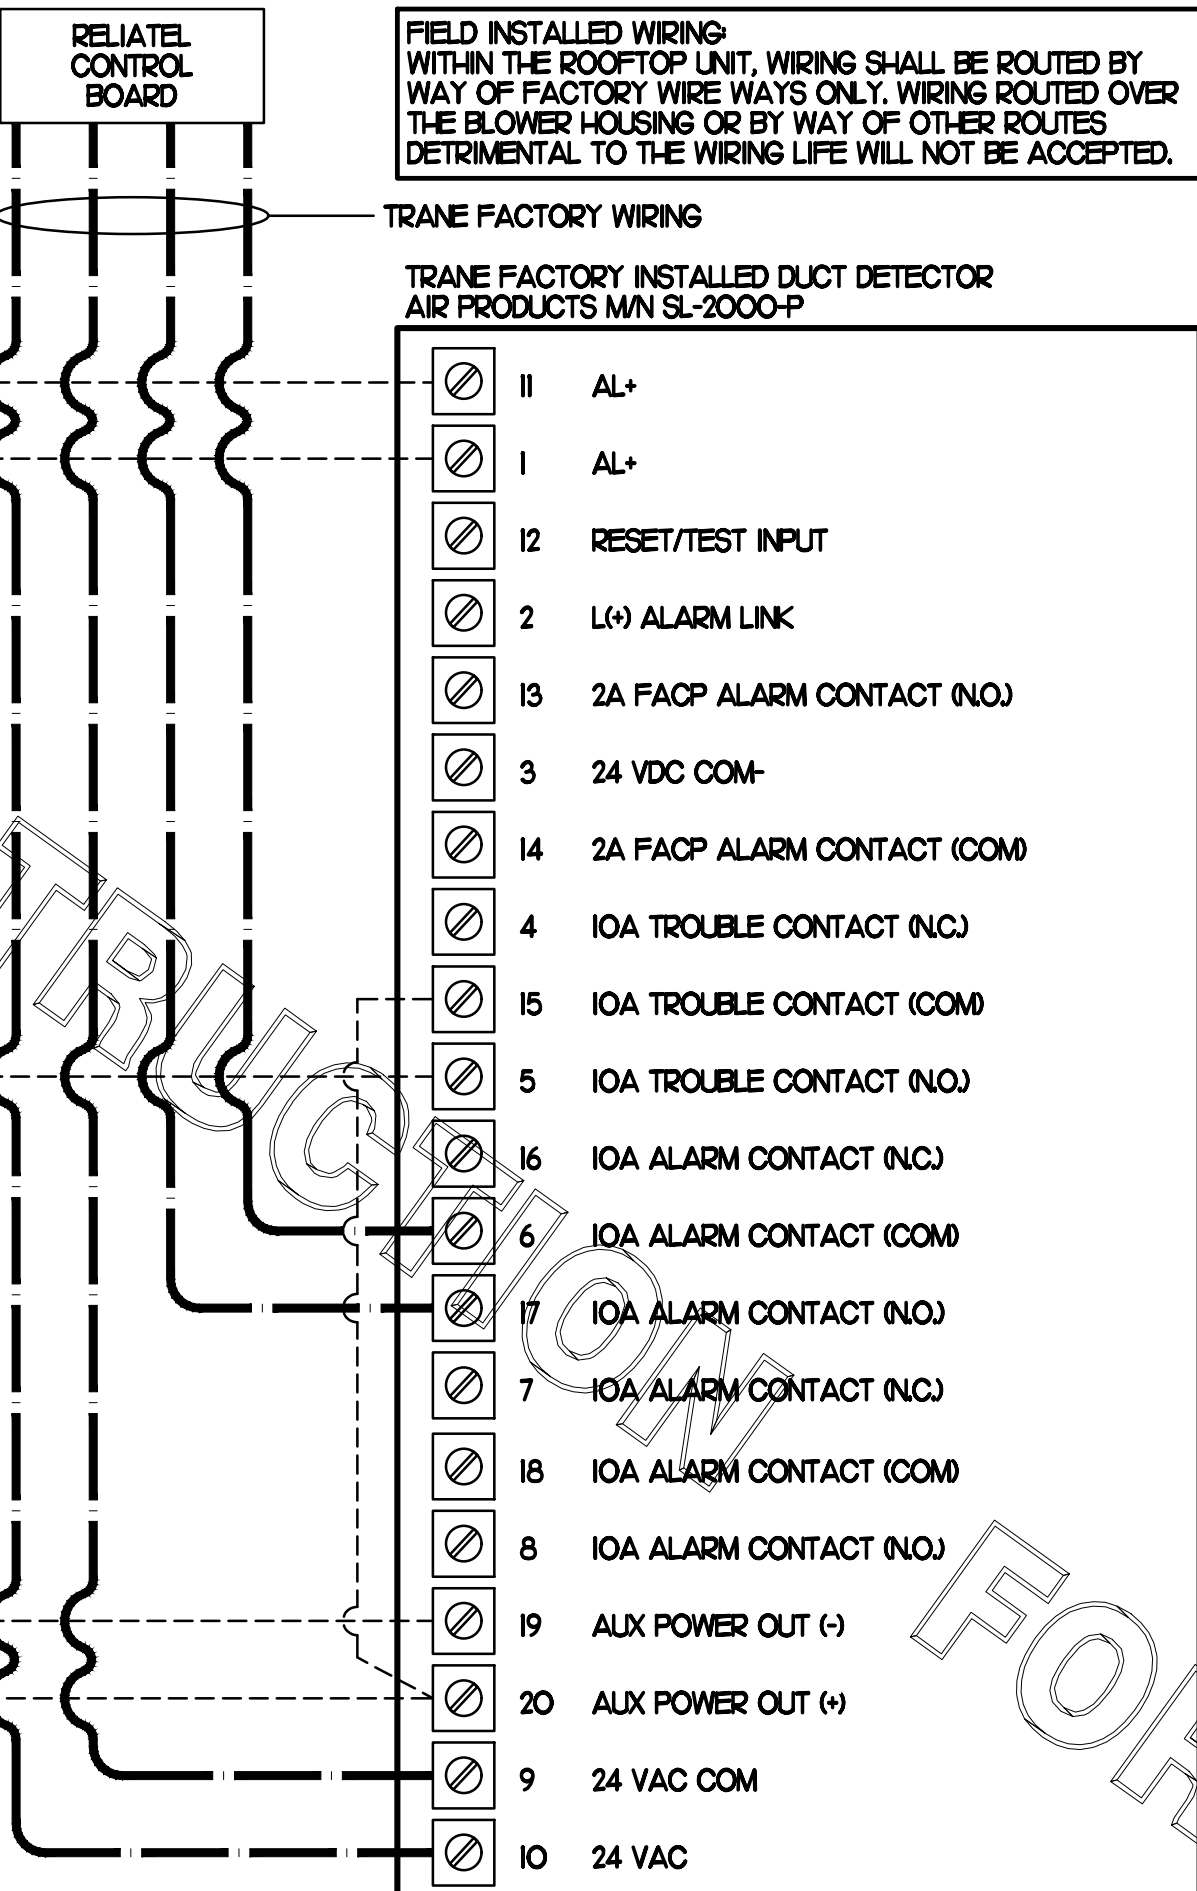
RELIATEL CONTROL BOARD

FIELD INSTALLED WIRING:
WITHIN THE ROOFTOP UNIT, WIRING SHALL BE ROUTED BY WAY OF FACTORY WIRE WAYS ONLY. WIRING ROUTED OVER THE BLOWER HOUSING OR BY WAY OF OTHER ROUTES DETRIMENTAL TO THE WIRING LIFE WILL NOT BE ACCEPTED.

TRANE FACTORY WIRING

TRANE FACTORY INSTALLED DUCT DETECTOR
AIR PRODUCTS M/N SL-2000-P

11 AL+
1 AL+
12 RESET/TEST INPUT
2 L(+) ALARM LINK
13 2A FACP ALARM CONTACT (N.O.)
3 24 VDC COM-
14 2A FACP ALARM CONTACT (COM)
4 10A TROUBLE CONTACT (N.C.)
15 10A TROUBLE CONTACT (COM)
5 10A TROUBLE CONTACT (N.O.)
16 10A ALARM CONTACT (N.C.)
6 10A ALARM CONTACT (COM)
17 10A ALARM CONTACT (N.O.)
7 10A ALARM CONTACT (N.C.)
18 10A ALARM CONTACT (COM)
8 10A ALARM CONTACT (N.O.)
19 AUX POWER OUT (-)
20 AUX POWER OUT (+)
9 24 VAC COM
10 24 VAC

TRUCTION FOR